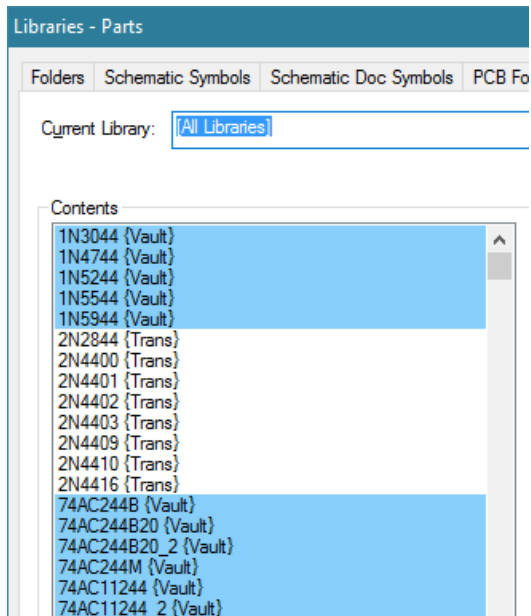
Libraries - Parts

Folders | Schematic Symbols | Schematic Doc Symbols | PCB Fo

Current Library: (All Libraries)

Contents

1N3044 {Vault}
1N4744 {Vault}
1N5244 {Vault}
1N5544 {Vault}
1N5944 {Vault}
2N2844 {Trans}
2N4400 {Trans}
2N4401 {Trans}
2N4402 {Trans}
2N4403 {Trans}
2N4409 {Trans}
2N4410 {Trans}
2N4416 {Trans}
74AC244B {Vault}
74AC244B20 {Vault}
74AC244B20_2 {Vault}
74AC244M {Vault}
74AC11244 {Vault}
74AC11244_2 {Vault}